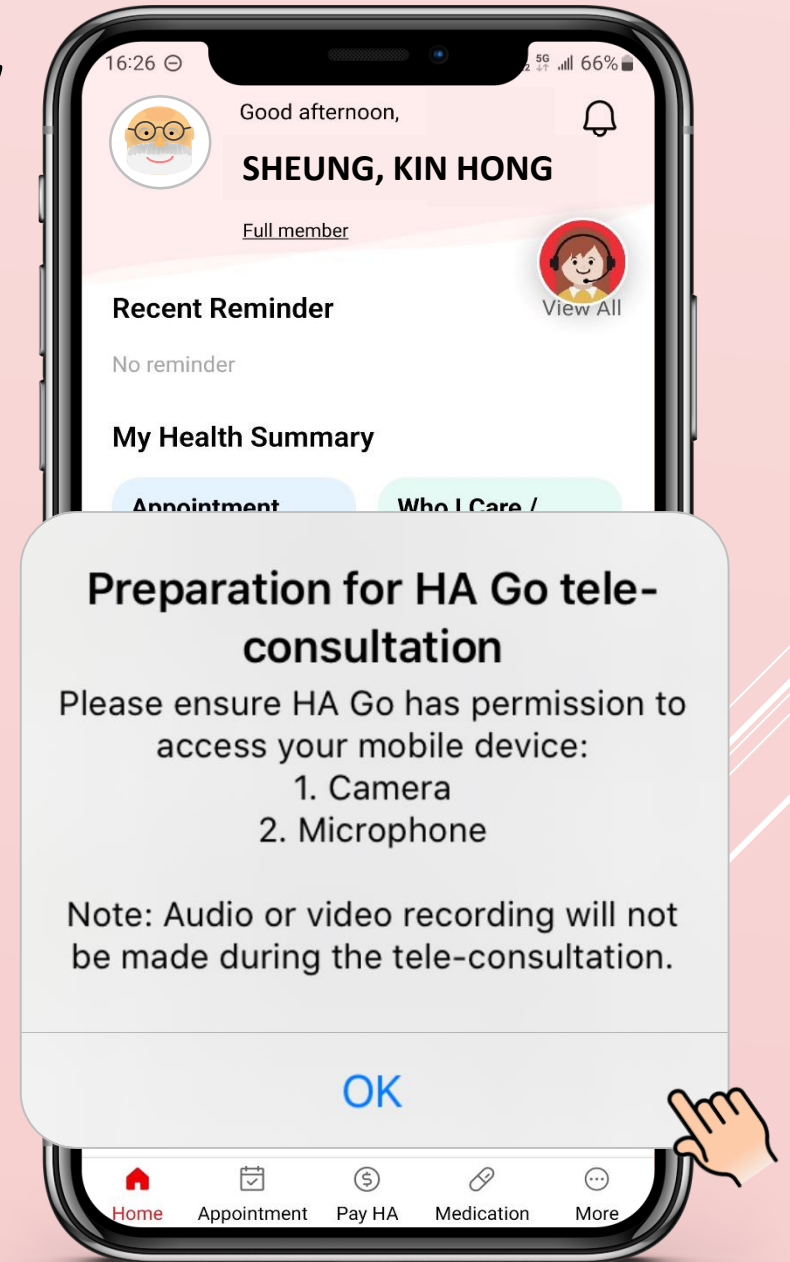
16:26 ⊖ 5G 66%

Good afternoon,

SHEUNG, KIN HONG

Full member

Recent Reminder

View All

No reminder

My Health Summary

Appointment

Who I Care /

Preparation for HA Go tele-consultation

Please ensure HA Go has permission to access your mobile device:
1. Camera
2. Microphone

Note: Audio or video recording will not be made during the tele-consultation.

OK

Home Appointment Pay HA Medication More